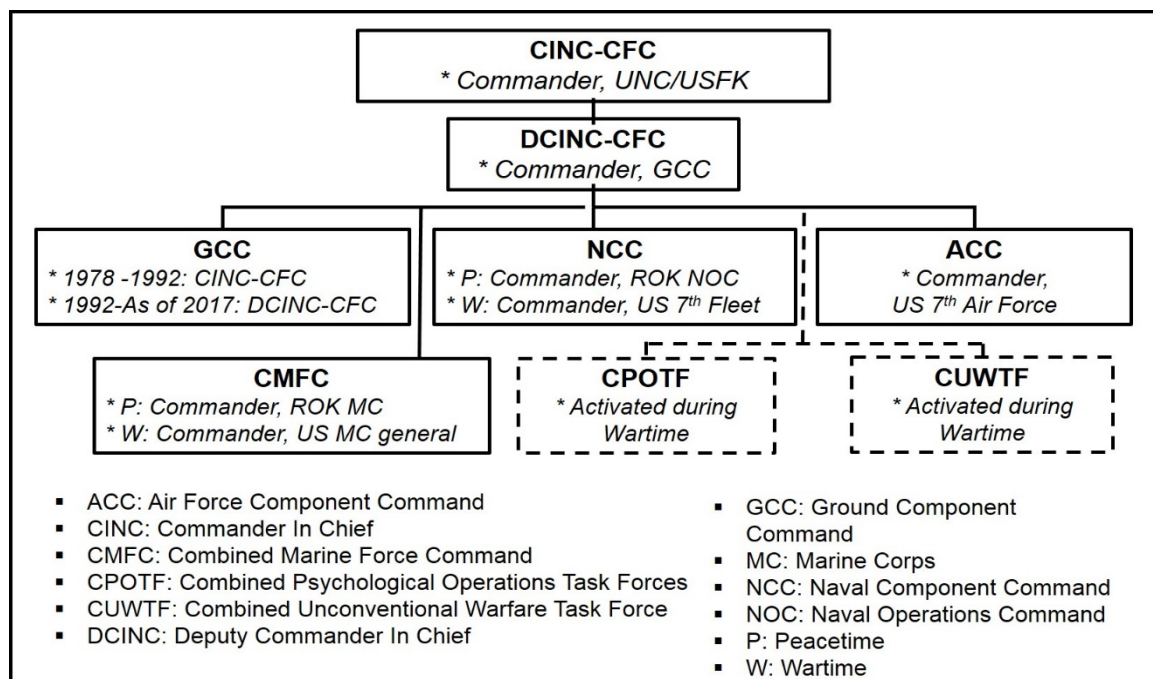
CINC-CFC
* Commander, UNC/USFK

DCINC-CFC
* Commander, GCC

GCC
* 1978 -1992: CINC-CFC
* 1992-As of 2017: DCINC-CFC

NCC
* P: Commander, ROK NOC
* W: Commander, US 7$^{th}$ Fleet

ACC
* Commander, US 7$^{th}$ Air Force

CMFC
* P: Commander, ROK MC
* W: Commander, US MC general

CPOTF
* Activated during Wartime

CUWTF
* Activated during Wartime

- ACC: Air Force Component Command
- CINC: Commander In Chief
- CMFC: Combined Marine Force Command
- CPOTF: Combined Psychological Operations Task Forces
- CUWTF: Combined Unconventional Warfare Task Force
- DCINC: Deputy Commander In Chief

- GCC: Ground Component Command
- MC: Marine Corps
- NCC: Naval Component Command
- NOC: Naval Operations Command
- P: Peacetime
- W: Wartime